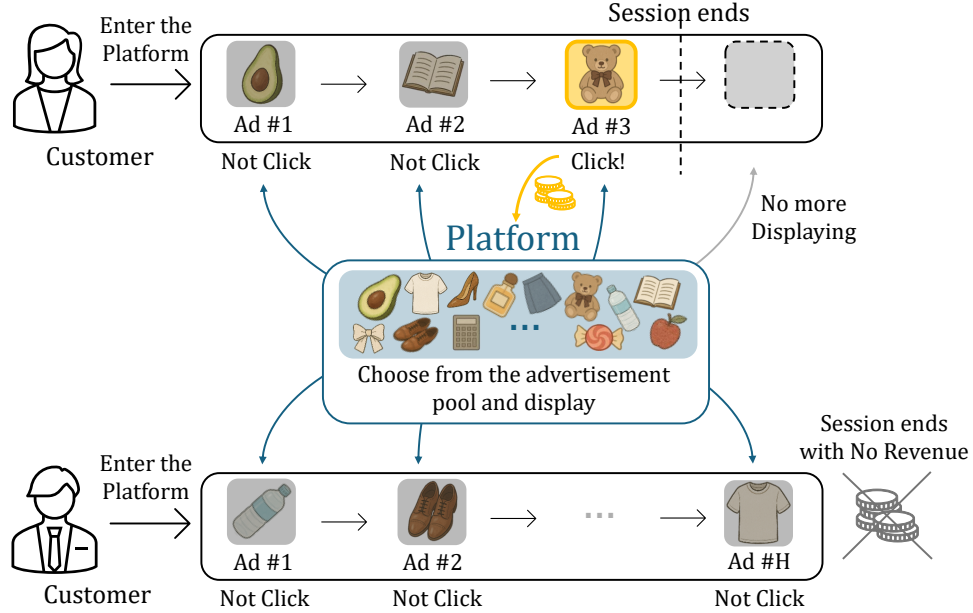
Enter the Platform

Session ends

Ad #1

Ad #2

Ad #3

Customer

Not Click

Not Click

Click!

No more Displaying

Platform

...

Choose from the advertisement pool and display

Session ends with No Revenue

Enter the Platform

...

Ad #1

Ad #2

Ad #H

Customer

Not Click

Not Click

Not Click